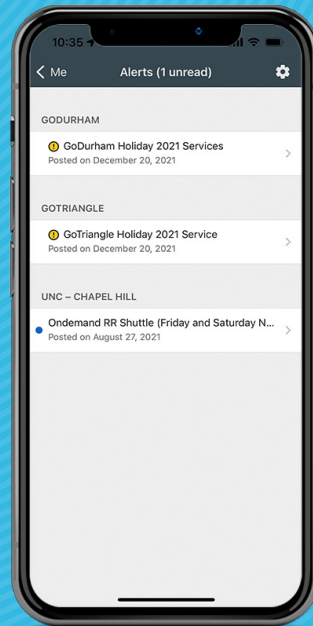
10:35

Me

Alerts (1 unread)

GODURHAM

GoDurham Holiday 2021 Services
Posted on December 20, 2021

GOTRIANGLE

GoTriangle Holiday 2021 Service
Posted on December 20, 2021

UNC – CHAPEL HILL

Ondemand RR Shuttle (Friday and Saturday N...
Posted on August 27, 2021